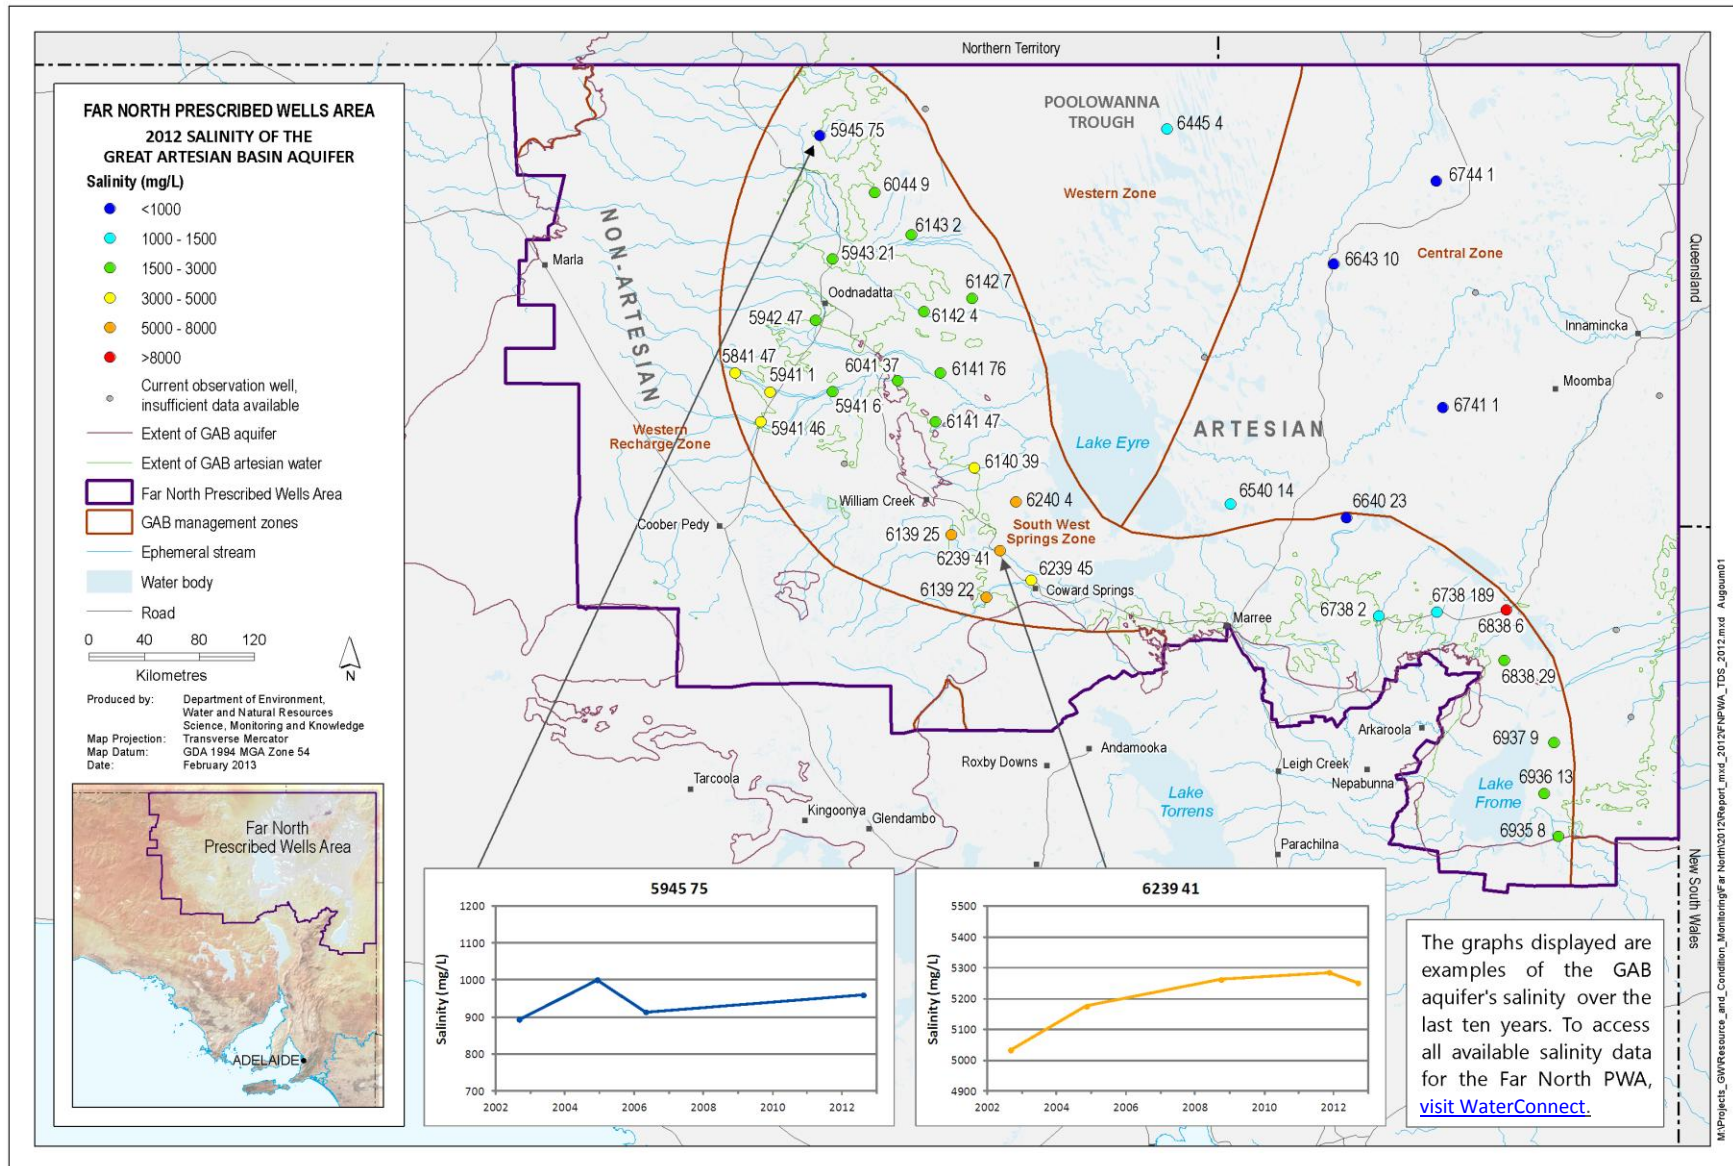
FAR NORTH PRESCRIBED WELLS AREA
2012 SALINITY OF THE
GREAT ARTESIAN BASIN AQUIFER

Salinity (mg/L)
<1000
1000 - 1500
1500 - 3000
3000 - 5000
5000 - 8000
>8000
Current observation well, insufficient data available
Extent of GAB aquifer
Extent of GAB artesian water
Far North Prescribed Wells Area
GAB management zones
Ephemeral stream
Water body
Road

0 40 80 120
Kilometres
N

Produced by: Department of Environment, Water and Natural Resources Science, Monitoring and Knowledge
Map Projection: Transverse Mercator
Map Datum: GDA 1994 MGA Zone 54
Date: February 2013

Far North Prescribed Wells Area
ADELAIDE

Northern Territory
POOLOWANNA TROUGH
6445 4
Western Zone
5945 75
6044 9
6143 2
5943 21
6142 7
Oodnadatta
6142 4
5942 47
5841 47
6041 37
5941 1
6141 76
5941 6
5941 46
6141 47
6140 39
6240 4
6139 25
6239 41
6239 45
6139 22
NON-ARTESIAN
Western Recharge Zone
South West Springs Zone
Marla
William Creek
Coober Pedy
Coward Springs
Marree
Lake Eyre
ARTESIAN
6540 14
6640 23
6744 1
6643 10
Central Zone
Innamincka
Moomba
6741 1
6738 189
6738 2
6838 6
6838 29
Arkaroola
6937 9
6936 13
6935 8
Lake Frome
Leigh Creek
Nepabunna
Parachilna
Lake Torrens
Andamooka
Roxby Downs
Tarcoola
Kingoonya
Glendambo
Queensland
New South Wales

5945 75
Salinity (mg/L)
1200
1100
1000
900
800
700
2002 2004 2006 2008 2010 2012

6239 41
Salinity (mg/L)
5500
5400
5300
5200
5100
5000
4900
2002 2004 2006 2008 2010 2012

The graphs displayed are examples of the GAB aquifer's salinity over the last ten years. To access all available salinity data for the Far North PWA, visit WaterConnect.

M:\Projects_GW\Resource_and_Condition_Monitoring\Far North\2012\Report_mxd_2012\FNPWA_TDS_2012.mxd Augoun01